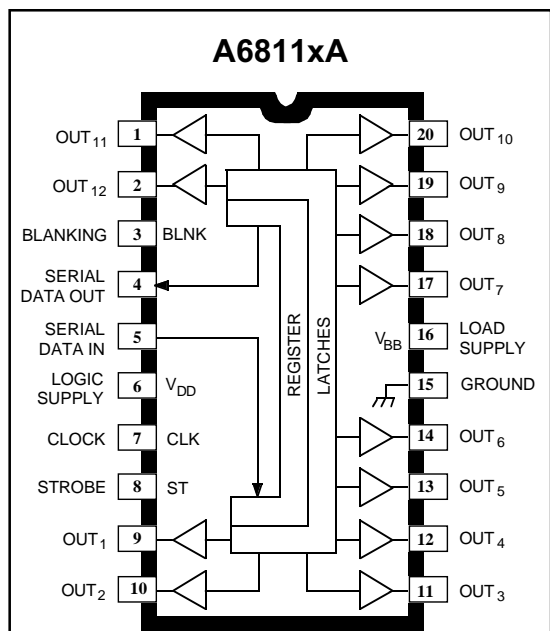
A6811xA

OUT$_{11}$ 1
OUT$_{12}$ 2
BLANKING 3 BLNK
SERIAL DATA OUT 4
SERIAL DATA IN 5
LOGIC SUPPLY 6 V$_{DD}$
CLOCK 7 CLK
STROBE 8 ST
OUT$_{1}$ 9
OUT$_{2}$ 10

REGISTER
LATCHES

20 OUT$_{10}$
19 OUT$_{9}$
18 OUT$_{8}$
17 OUT$_{7}$
V$_{BB}$ 16 LOAD SUPPLY
15 GROUND
14 OUT$_{6}$
13 OUT$_{5}$
12 OUT$_{4}$
11 OUT$_{3}$